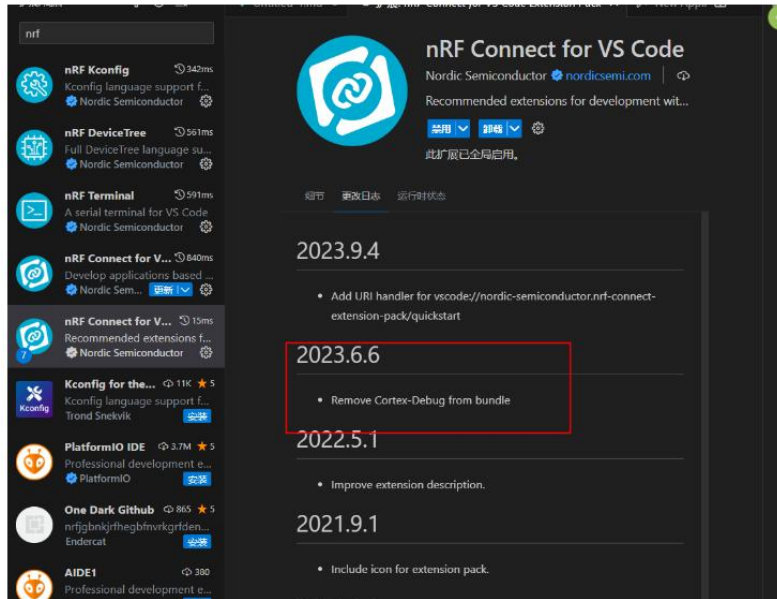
nrf

nRF Kconfig 342ms
Kconfig language support f...
Nordic Semiconductor

nRF DeviceTree 561ms
Full DeviceTree language su...
Nordic Semiconductor

nRF Terminal 591ms
A serial terminal for VS Code
Nordic Semiconductor

nRF Connect for V... 840ms
Develop applications based ...
Nordic Sem... 更新

nRF Connect for V... 15ms
Recommended extensions f...
Nordic Semiconductor
7

Kconfig for the... 11K ★5
Kconfig language support f...
Trond Snekvik 安装
Kconfig

PlatformIO IDE 3.7M ★5
Professional development e...
PlatformIO 安装

One Dark Github 865 ★5
nrfjgbnkjrfhegbfnvrkgrfden...
Endercat 安装

AIDE1 380
Professional development e...

nRF Connect for VS Code
Nordic Semiconductor nordicsemi.com
Recommended extensions for development wit...
禁用 卸载
此扩展已全局启用。

细节 更改日志 运行时状态

2023.9.4
• Add URI handler for vscode://nordic-semiconductor.nrf-connect-extension-pack/quickstart

2023.6.6
• Remove Cortex-Debug from bundle

2022.5.1
• Improve extension description.

2021.9.1
• Include icon for extension pack.